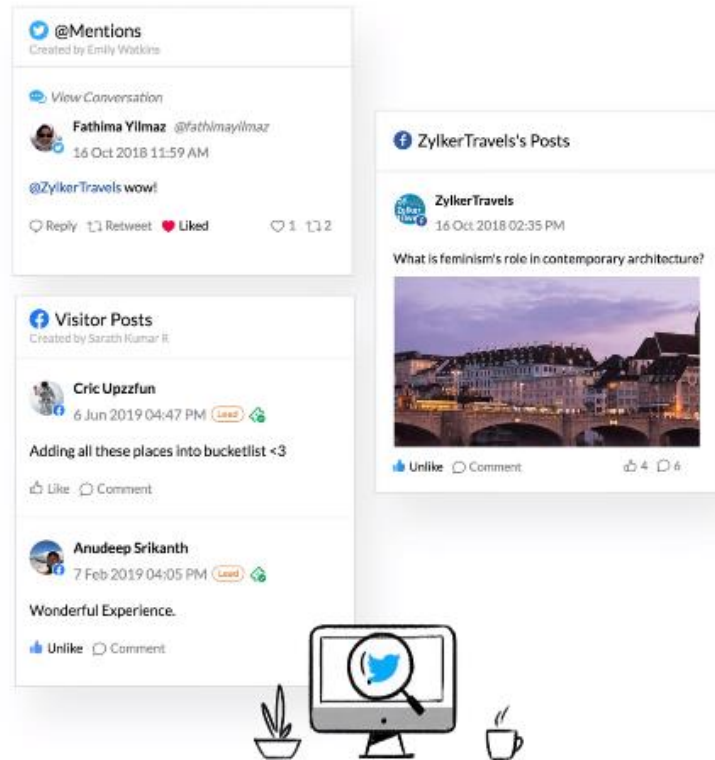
@Mentions
Created by Emily Watkins

View Conversation

Fathima Yilmaz @fathimayilmaz
16 Oct 2018 11:59 AM

@ZylkerTravels wow!

Reply Retweet Liked 1 2

Visitor Posts
Created by Sarath Kumar R

Cric Upzzfun
6 Jun 2019 04:47 PM Lead

Adding all these places into bucketlist <3

Like Comment

Anudeep Srikanth
7 Feb 2019 04:05 PM Lead

Wonderful Experience.

Unlike Comment

ZylkerTravels's Posts

ZylkerTravels
16 Oct 2018 02:35 PM

What is feminism's role in contemporary architecture?

Unlike Comment 4 6